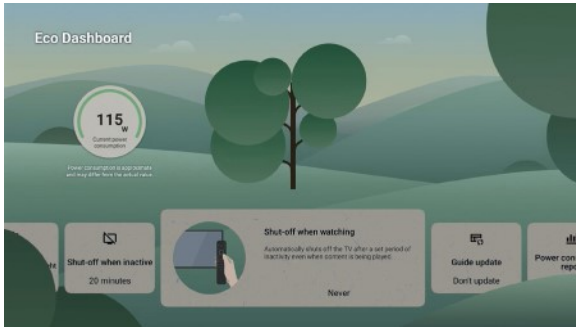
Eco Dashboard

115 W
Current power consumption

Power consumption is approximate and may differ from the actual value.

Shut-off when inactive
20 minutes

Shut-off when watching
Automatically shuts off the TV after a set period of inactivity even when content is being played.
Never

Guide update
Don't update

Power con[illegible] rep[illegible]